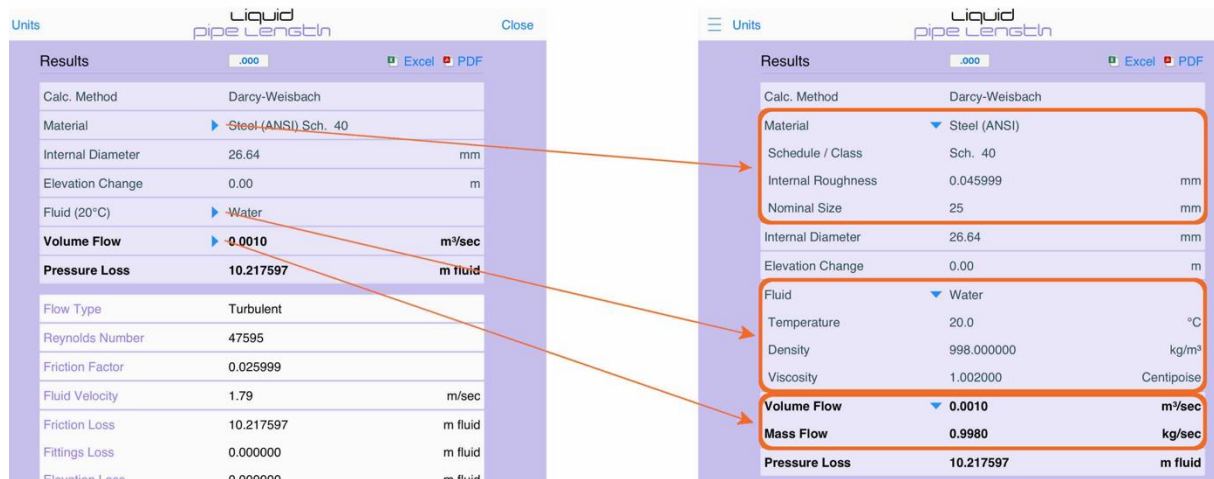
Units
Liquid
pipe Length
Close

Results .000 Excel PDF

| | | |
|---|---|---|
| Calc. Method | Darcy-Weisbach | |
| Material | Steel (ANSI) Sch. 40 | |
| Internal Diameter | 26.64 | mm |
| Elevation Change | 0.00 | m |
| Fluid (20°C) | Water | |
| **Volume Flow** | **0.0010** | **m³/sec** |
| **Pressure Loss** | **10.217597** | **m fluid** |

| | | |
|---|---|---|
| Flow Type | Turbulent | |
| Reynolds Number | 47595 | |
| Friction Factor | 0.025999 | |
| Fluid Velocity | 1.79 | m/sec |
| Friction Loss | 10.217597 | m fluid |
| Fittings Loss | 0.000000 | m fluid |
| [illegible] | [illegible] | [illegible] |

Units
Liquid
pipe Length

Results .000 Excel PDF

| | | |
|---|---|---|
| Calc. Method | Darcy-Weisbach | |
| Material | Steel (ANSI) | |
| Schedule / Class | Sch. 40 | |
| Internal Roughness | 0.045999 | mm |
| Nominal Size | 25 | mm |
| Internal Diameter | 26.64 | mm |
| Elevation Change | 0.00 | m |
| Fluid | Water | |
| Temperature | 20.0 | °C |
| Density | 998.000000 | kg/m³ |
| Viscosity | 1.002000 | Centipoise |
| **Volume Flow** | **0.0010** | **m³/sec** |
| **Mass Flow** | **0.9980** | **kg/sec** |
| **Pressure Loss** | **10.217597** | **m fluid** |